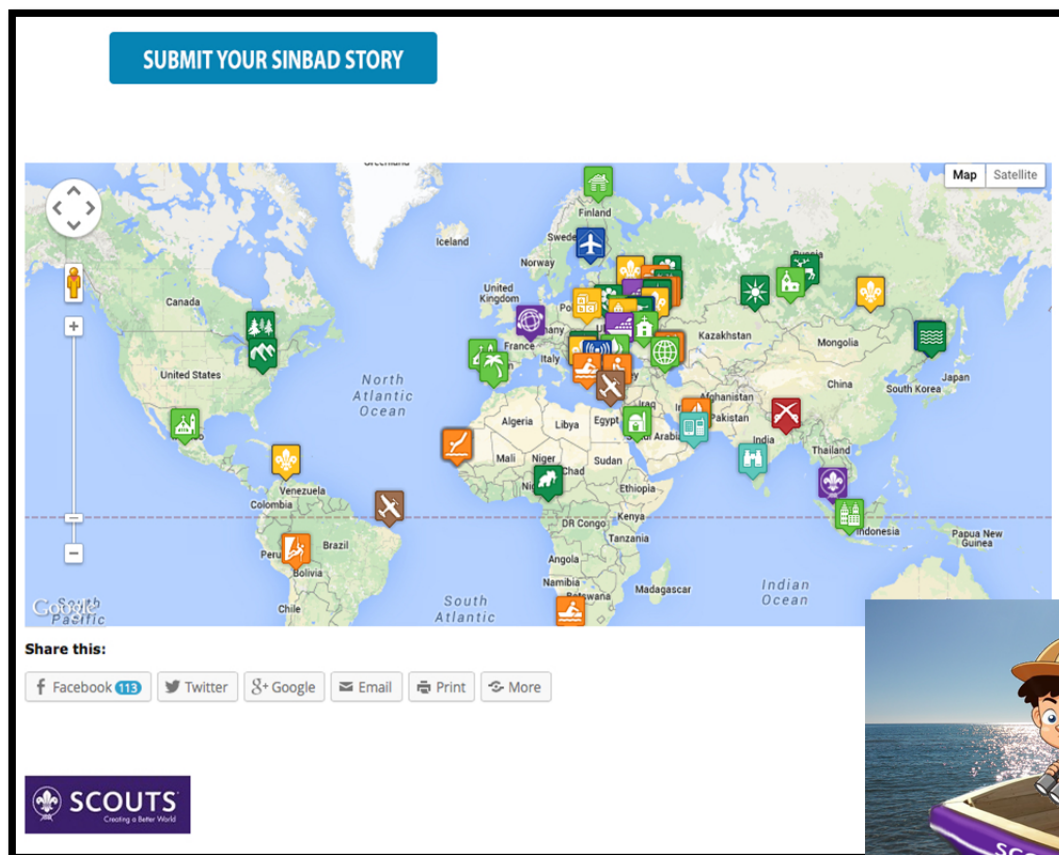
SUBMIT YOUR SINBAD STORY

Map Satellite

Greenland
Finland
Iceland
Sweden
Norway
United Kingdom
Russia
Canada
France
Italy
Kazakhstan
Mongolia
United States
North Atlantic Ocean
China
South Korea
Japan
Algeria
Libya
Egypt
Saudi Arabia
Afghanistan
Pakistan
India
Thailand
Mali
Niger
Chad
Sudan
Venezuela
Colombia
Ethiopia
Kenya
DR Congo
Tanzania
Indonesia
Papua New Guinea
Peru
Brazil
Bolivia
Angola
Namibia
Botswana
Madagascar
Indian Ocean
Chile
South Pacific
South Atlantic
Google

Share this:

Facebook 113 Twitter Google Email Print More

SCOUTS
Creating a Better World